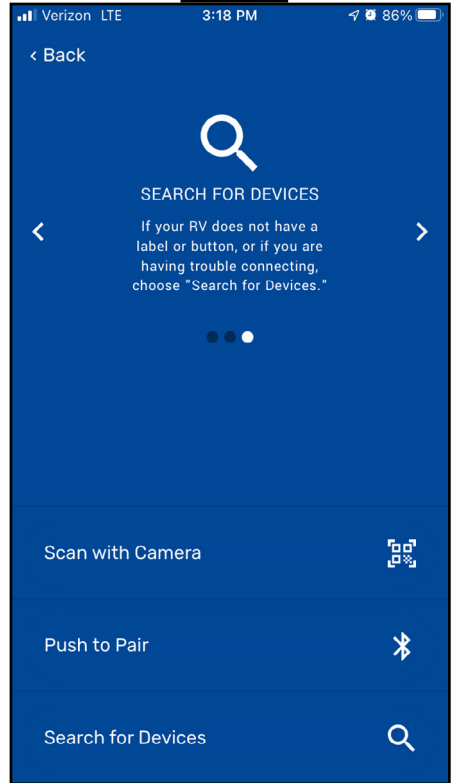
Verizon LTE 3:18 PM 86%

‹ Back

SEARCH FOR DEVICES

If your RV does not have a label or button, or if you are having trouble connecting, choose "Search for Devices."

Scan with Camera

Push to Pair

Search for Devices